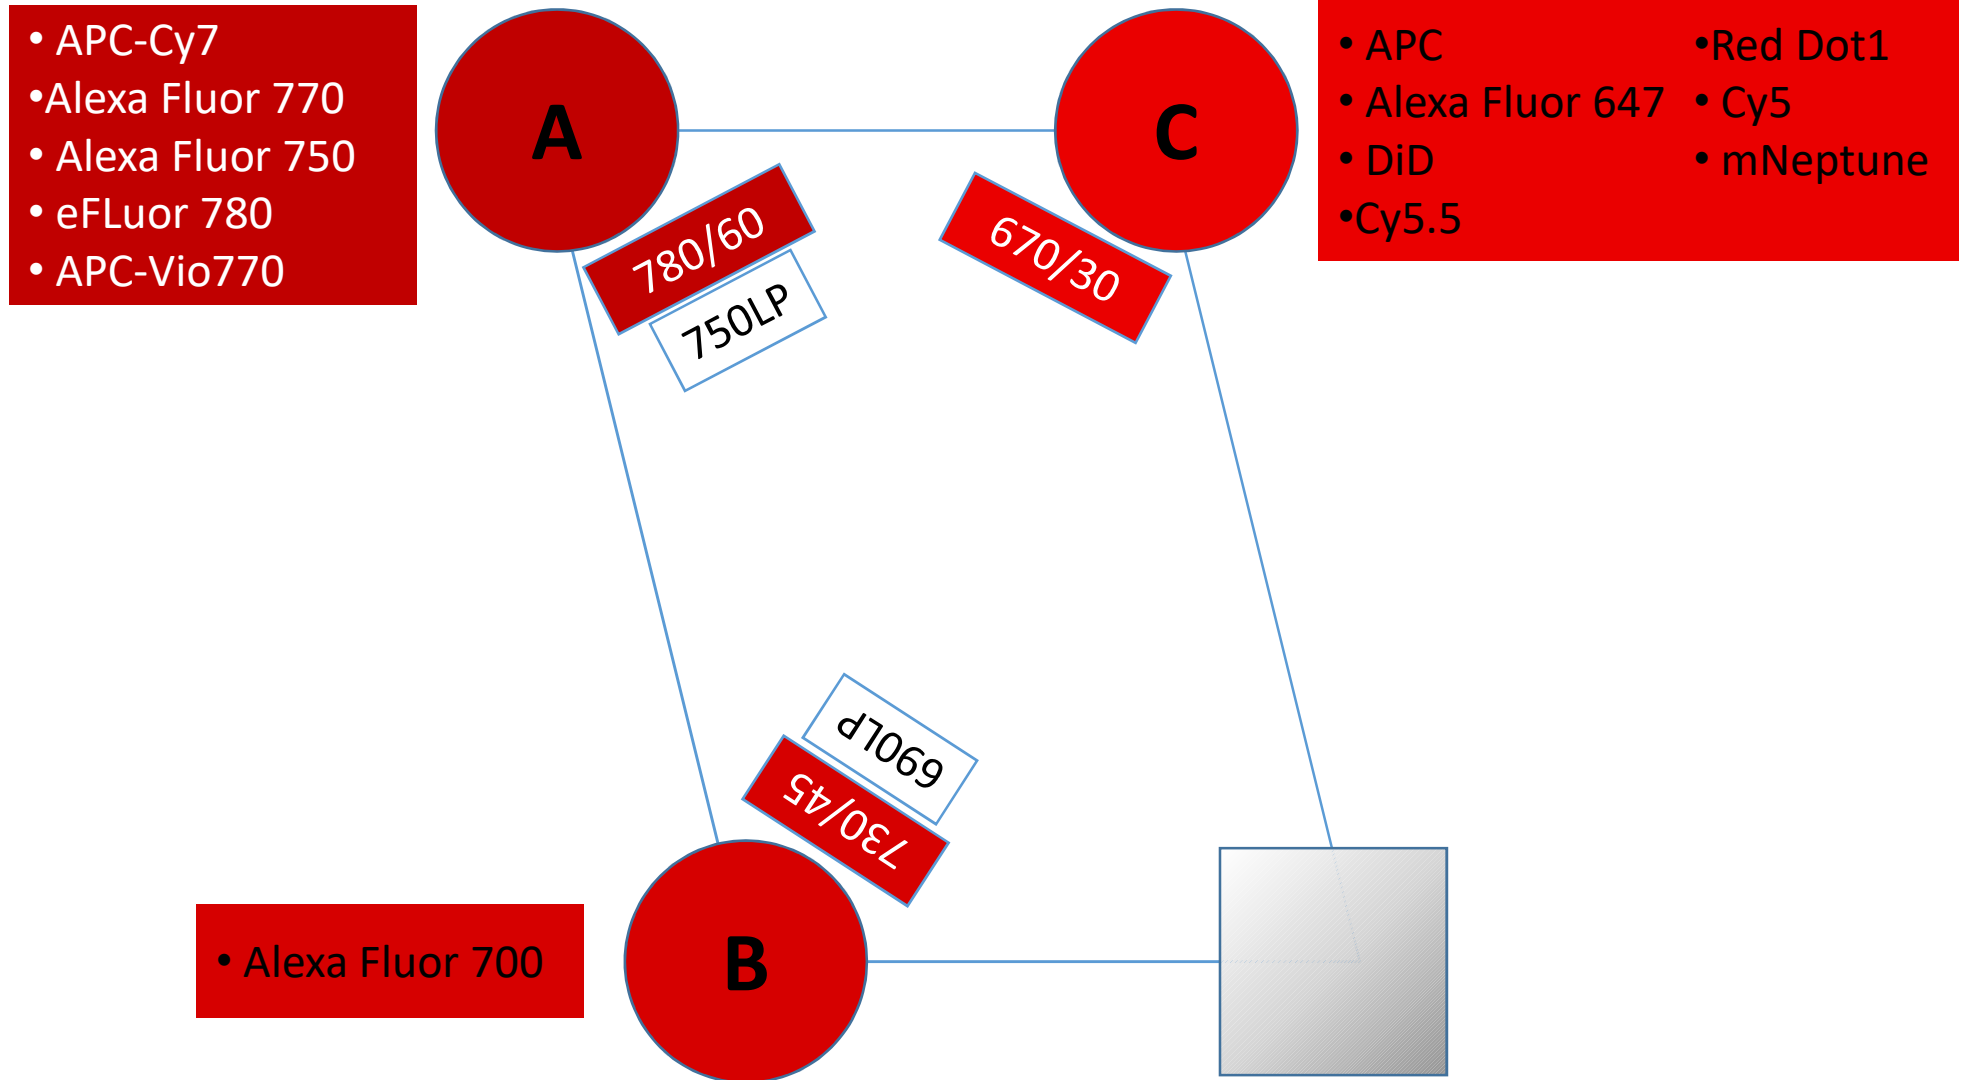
• APC-Cy7
•Alexa Fluor 770
• Alexa Fluor 750
• eFLuor 780
• APC-Vio770

A

C

• APC
• Alexa Fluor 647
• DiD
•Cy5.5

•Red Dot1
• Cy5
• mNeptune

780/60
750LP

670/30

690LP
730/45

B

• Alexa Fluor 700